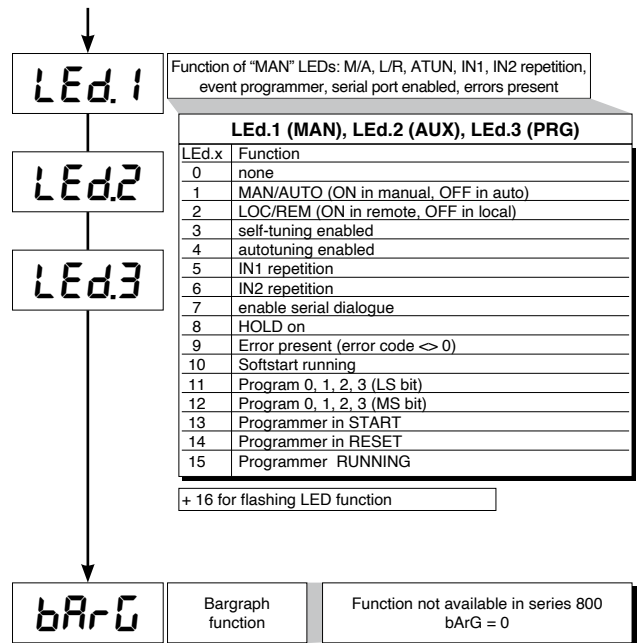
LEd.1

Function of "MAN" LEDs: M/A, L/R, ATUN, IN1, IN2 repetition, event programmer, serial port enabled, errors present

LEd.2

LEd.3

| LEd.1 (MAN), LEd.2 (AUX), LEd.3 (PRG) | |
|---|---|
| LEd.x | Function |
| 0 | none |
| 1 | MAN/AUTO (ON in manual, OFF in auto) |
| 2 | LOC/REM (ON in remote, OFF in local) |
| 3 | self-tuning enabled |
| 4 | autotuning enabled |
| 5 | IN1 repetition |
| 6 | IN2 repetition |
| 7 | enable serial dialogue |
| 8 | HOLD on |
| 9 | Error present (error code <> 0) |
| 10 | Softstart running |
| 11 | Program 0, 1, 2, 3 (LS bit) |
| 12 | Program 0, 1, 2, 3 (MS bit) |
| 13 | Programmer in START |
| 14 | Programmer in RESET |
| 15 | Programmer RUNNING |

+ 16 for flashing LED function

bArG

Bargraph function

Function not available in series 800
bArG = 0